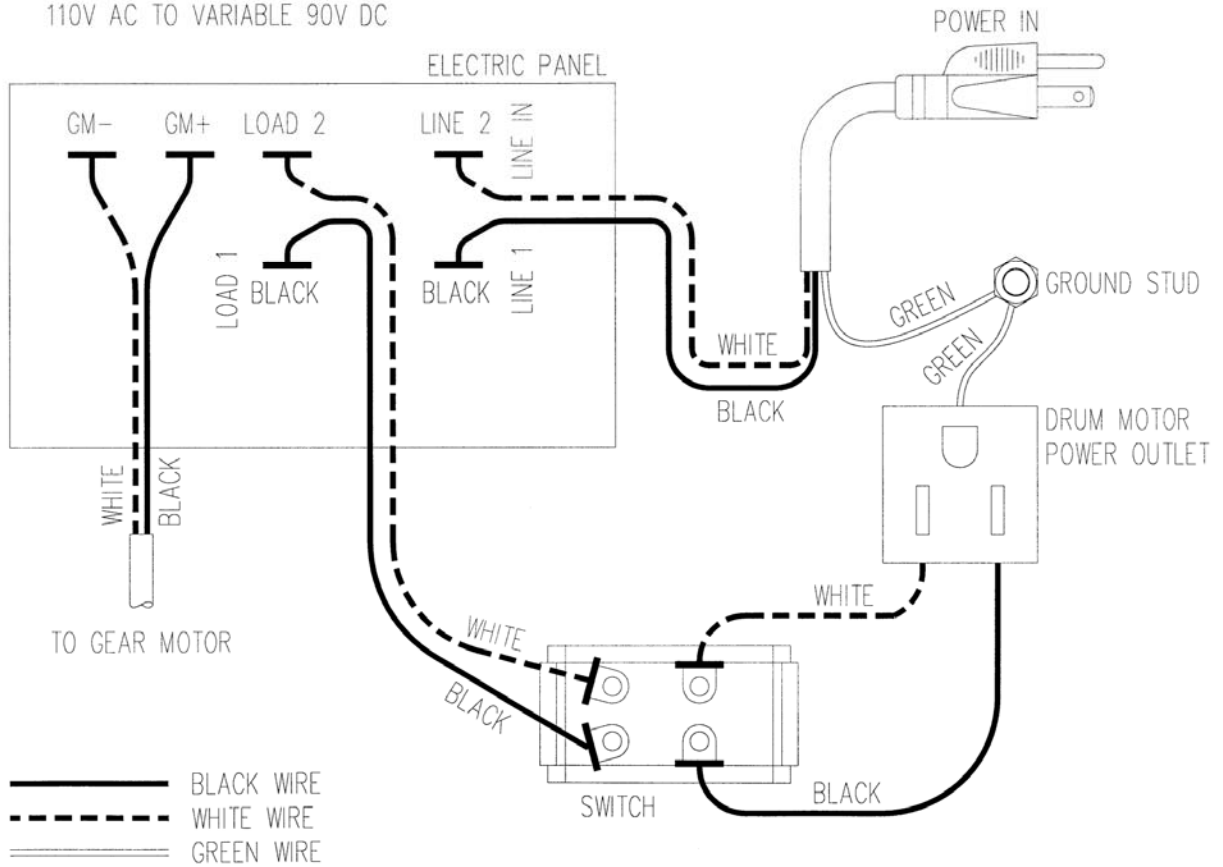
110V AC TO VARIABLE 90V DC

POWER IN

ELECTRIC PANEL

GM−
GM+
LOAD 2
LINE 2
LINE IN

LOAD 1
BLACK
BLACK
LINE 1

GREEN
GROUND STUD
GREEN

WHITE
BLACK

DRUM MOTOR
POWER OUTLET

WHITE
BLACK

TO GEAR MOTOR

WHITE

WHITE
BLACK

BLACK

SWITCH

BLACK WIRE
WHITE WIRE
GREEN WIRE